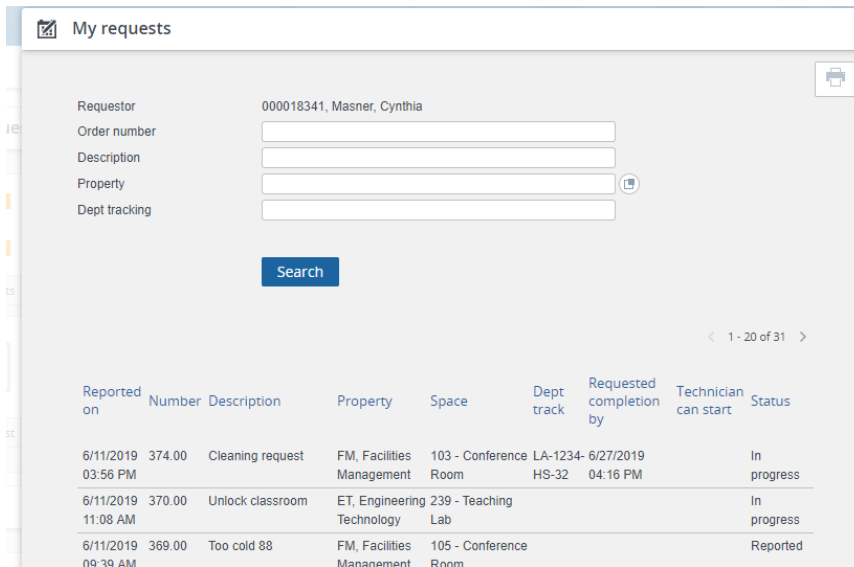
My requests

Requestor 000018341, Masner, Cynthia
Order number
Description
Property
Dept tracking

Search

< 1 - 20 of 31 >

| Reported on | Number | Description | Property | Space | Dept track | Requested completion by | Technician can start | Status |
|---|---|---|---|---|---|---|---|---|
| 6/11/2019 03:56 PM | 374.00 | Cleaning request | FM, Facilities Management | 103 - Conference Room | LA-1234-HS-32 | 6/27/2019 04:16 PM | | In progress |
| 6/11/2019 11:08 AM | 370.00 | Unlock classroom | ET, Engineering Technology | 239 - Teaching Lab | | | | In progress |
| 6/11/2019 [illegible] | 369.00 | Too cold 88 | FM, Facilities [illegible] | 105 - Conference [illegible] | | | | Reported |